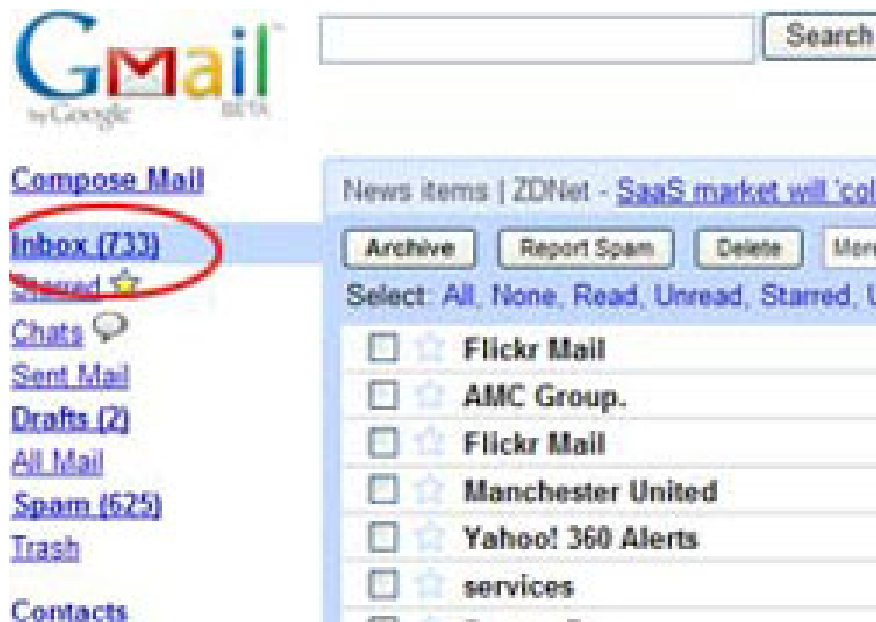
GMail by Google BETA

Search

Compose Mail

Inbox (733)

Starred

Chats

Sent Mail

Drafts (2)

All Mail

Spam (625)

Trash

Contacts

News items | ZDNet - SaaS market will 'col

Archive | Report Spam | Delete | More

Select: All, None, Read, Unread, Starred, U

Flickr Mail

AMC Group.

Flickr Mail

Manchester United

Yahoo! 360 Alerts

services